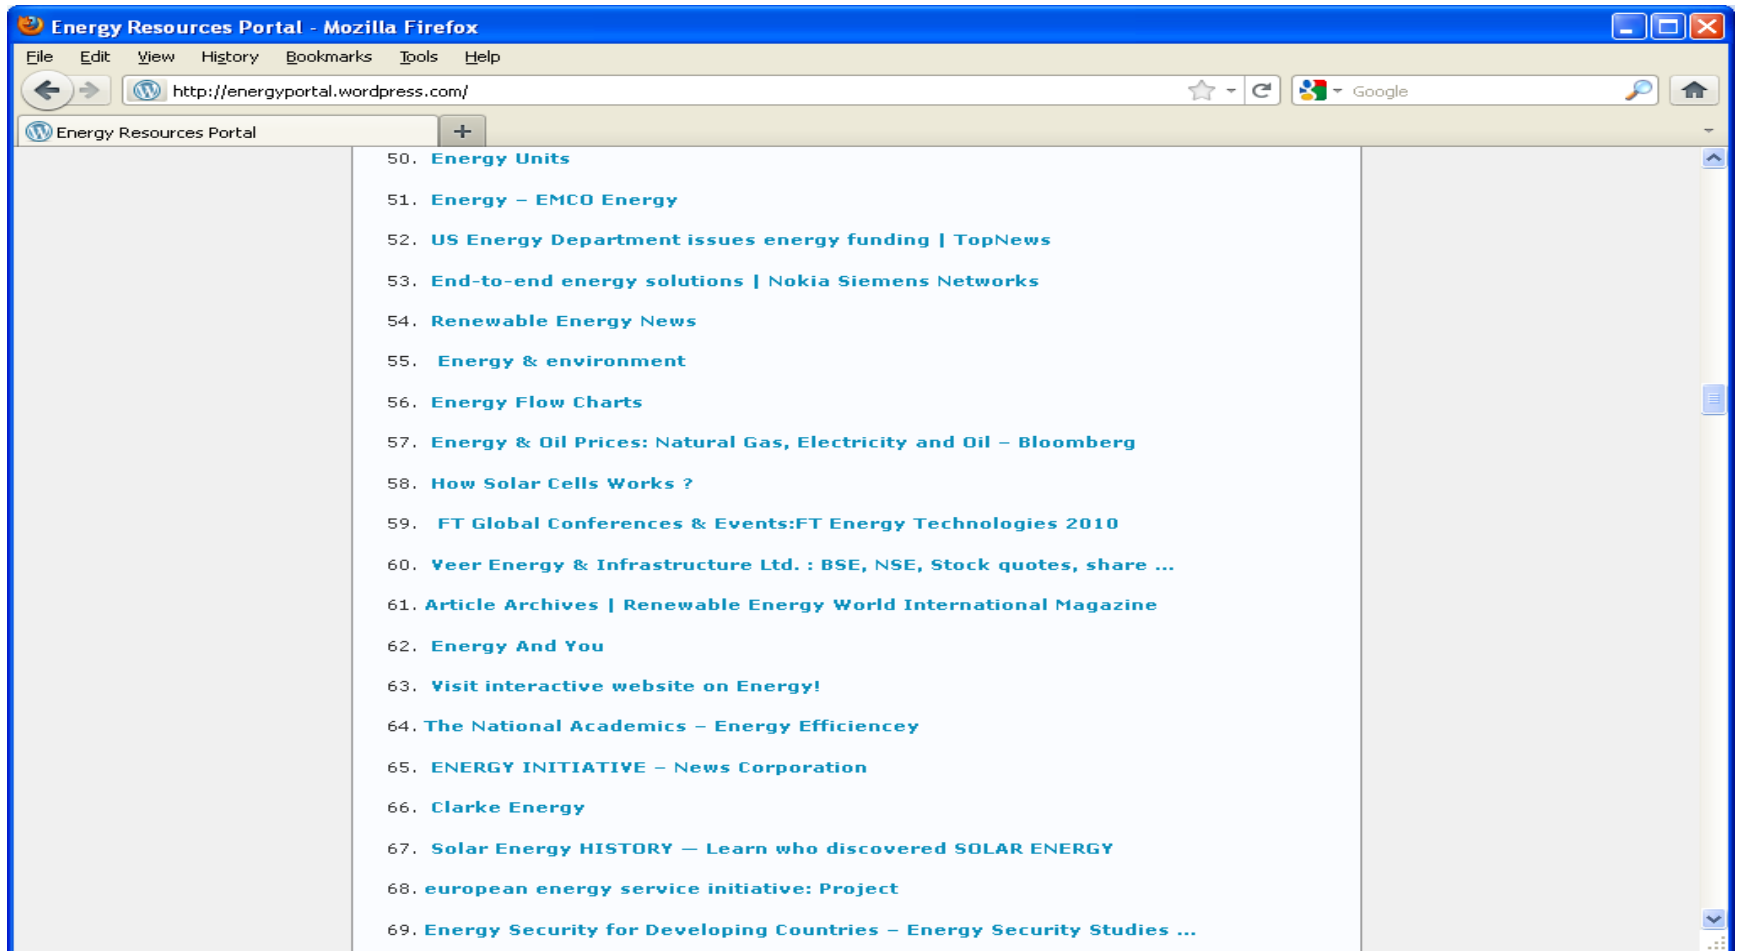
Energy Resources Portal - Mozilla Firefox

File Edit View History Bookmarks Tools Help

http://energyportal.wordpress.com/

Google

Energy Resources Portal

+

50. Energy Units

51. Energy – EMCO Energy

52. US Energy Department issues energy funding | TopNews

53. End-to-end energy solutions | Nokia Siemens Networks

54. Renewable Energy News

55. Energy & environment

56. Energy Flow Charts

57. Energy & Oil Prices: Natural Gas, Electricity and Oil – Bloomberg

58. How Solar Cells Works ?

59. FT Global Conferences & Events:FT Energy Technologies 2010

60. Veer Energy & Infrastructure Ltd. : BSE, NSE, Stock quotes, share ...

61. Article Archives | Renewable Energy World International Magazine

62. Energy And You

63. Visit interactive website on Energy!

64. The National Academics – Energy Efficiencey

65. ENERGY INITIATIVE – News Corporation

66. Clarke Energy

67. Solar Energy HISTORY — Learn who discovered SOLAR ENERGY

68. european energy service initiative: Project

69. Energy Security for Developing Countries – Energy Security Studies ...